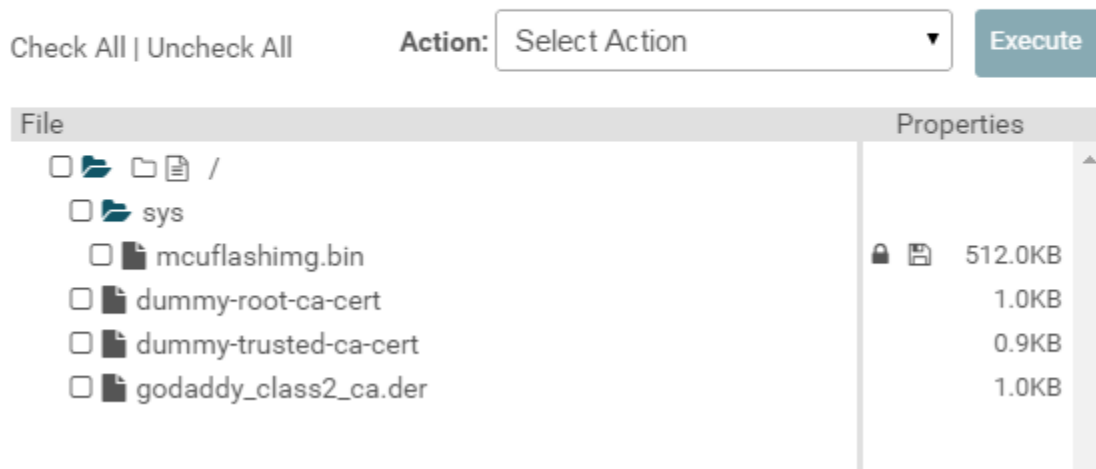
Check All | Uncheck All

Action: Select Action

Execute

| File | Properties |
|---|---|
| / | |
| sys | |
| mcuflashimg.bin | 512.0KB |
| dummy-root-ca-cert | 1.0KB |
| dummy-trusted-ca-cert | 0.9KB |
| godaddy_class2_ca.der | 1.0KB |